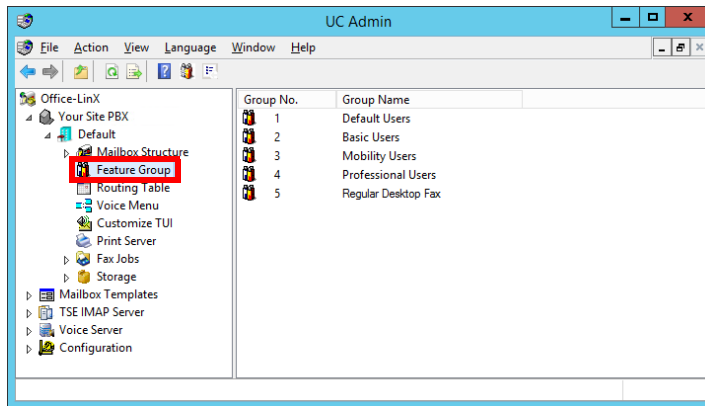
UC Admin

File Action View Language Window Help

Office-LinX
Your Site PBX
Default
Mailbox Structure
Feature Group
Routing Table
Voice Menu
Customize TUI
Print Server
Fax Jobs
Storage
Mailbox Templates
TSE IMAP Server
Voice Server
Configuration

| Group No. | Group Name |
|---|---|
| 1 | Default Users |
| 2 | Basic Users |
| 3 | Mobility Users |
| 4 | Professional Users |
| 5 | Regular Desktop Fax |